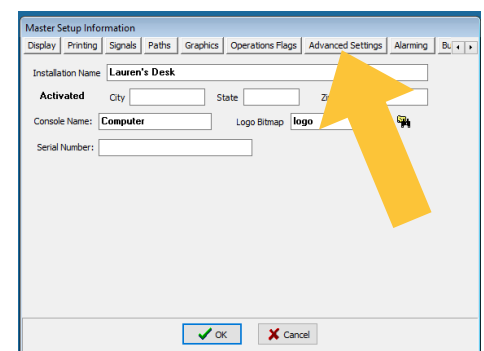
Master Setup Information

Display | Printing | Signals | Paths | Graphics | Operations Flags | Advanced Settings | Alarming | Bu

Installation Name Lauren's Desk

Activated City State Zi

Console Name: Computer Logo Bitmap logo

Serial Number:

OK Cancel